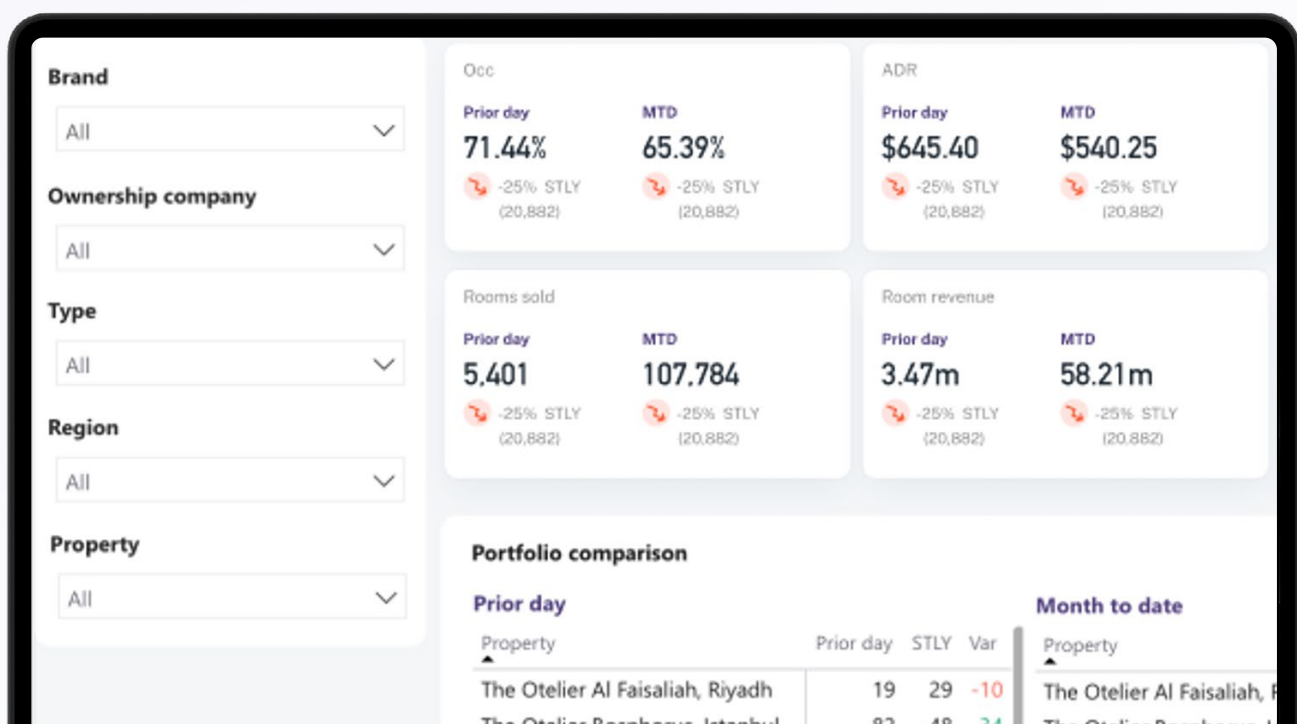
Brand

All

Ownership company

All

Type

All

Region

All

Property

All

Occ

Prior day
71.44%
-25% STLY
(20,882)

MTD
65.39%
-25% STLY
(20,882)

ADR

Prior day
$645.40
-25% STLY
(20,882)

MTD
$540.25
-25% STLY
(20,882)

Rooms sold

Prior day
5,401
-25% STLY
(20,882)

MTD
107,784
-25% STLY
(20,882)

Room revenue

Prior day
3.47m
-25% STLY
(20,882)

MTD
58.21m
-25% STLY
(20,882)

Portfolio comparison

Prior day

| Property | Prior day | STLY | Var |
|---|---|---|---|
| The Otelier Al Faisaliah, Riyadh | 19 | 29 | -10 |
| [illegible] | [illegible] | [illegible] | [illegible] |

Month to date

| Property |
|---|
| The Otelier Al Faisaliah, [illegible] |
| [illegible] |